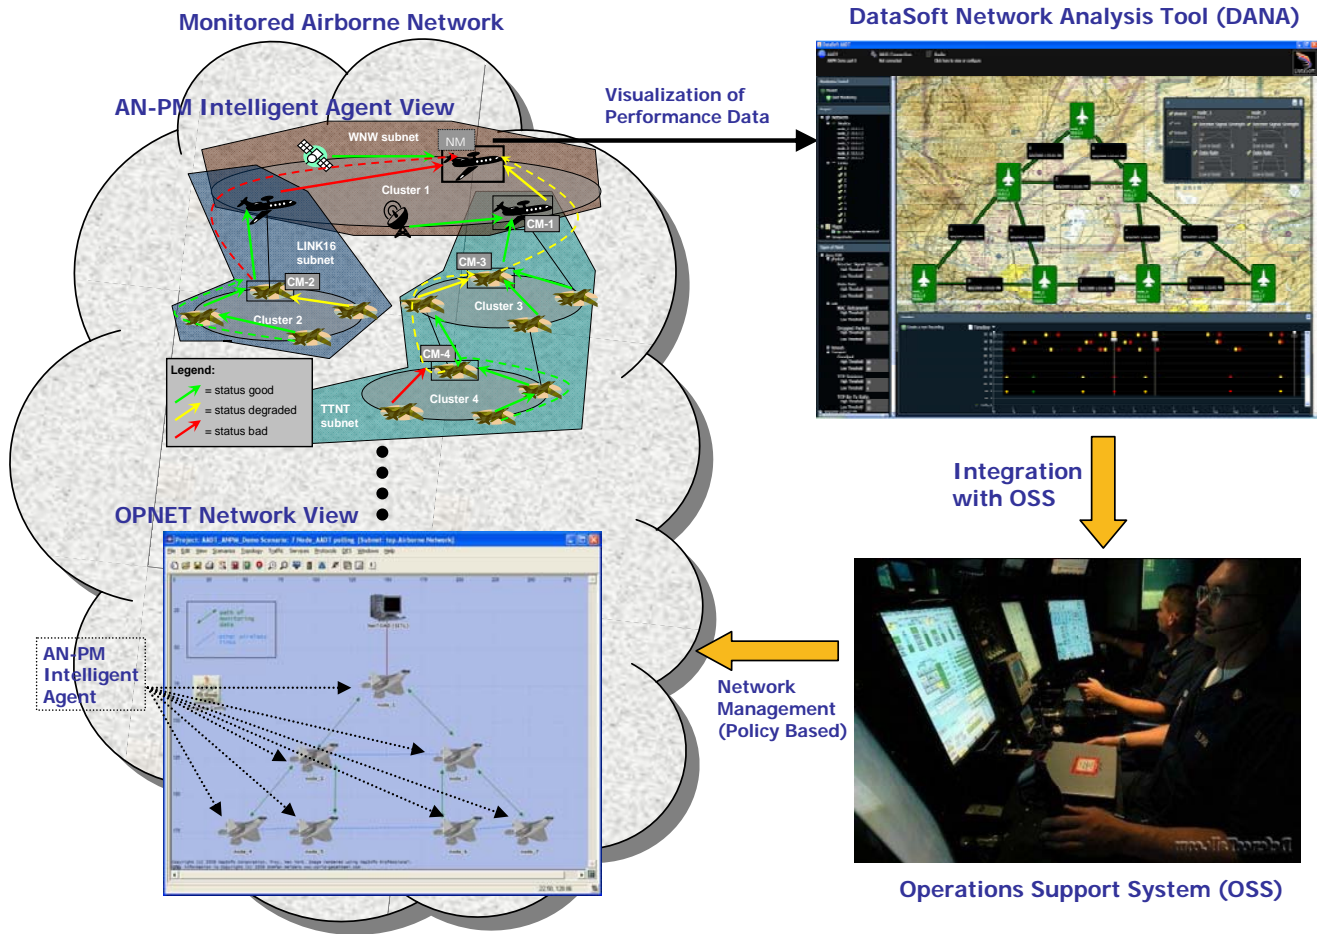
Monitored Airborne Network

DataSoft Network Analysis Tool (DANA)

AN-PM Intelligent Agent View

Visualization of Performance Data

WNW subnet

NM

Cluster 1

CM-1

LINK16 subnet

CM-2

CM-3

Cluster 3

Cluster 2

CM-4

Legend:
= status good
= status degraded
= status bad

TTNT subnet

Cluster 4

Integration with OSS

OPNET Network View

AN-PM Intelligent Agent

Network Management (Policy Based)

Operations Support System (OSS)